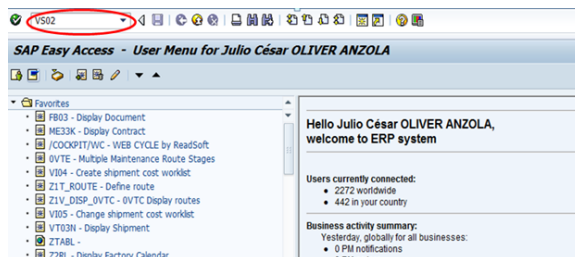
VS02

SAP Easy Access - User Menu for Julio César OLIVER ANZOLA

Favorites
FB03 - Display Document
ME33K - Display Contract
/COCKPIT/WC - WEB CYCLE by ReadSoft
0VTE - Multiple Maintenance Route Stages
VI04 - Create shipment cost worklist
Z1T_ROUTE - Define route
Z1V_DISP_0VTC Display routes
VI05 - Change shipment cost worklist
VT03N - Display Shipment
ZTABL -
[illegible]

Hello Julio César OLIVER ANZOLA,
welcome to ERP system

Users currently connected:
2272 worldwide
442 in your country

Business activity summary:
Yesterday, globally for all businesses:
0 PM notifications
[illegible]